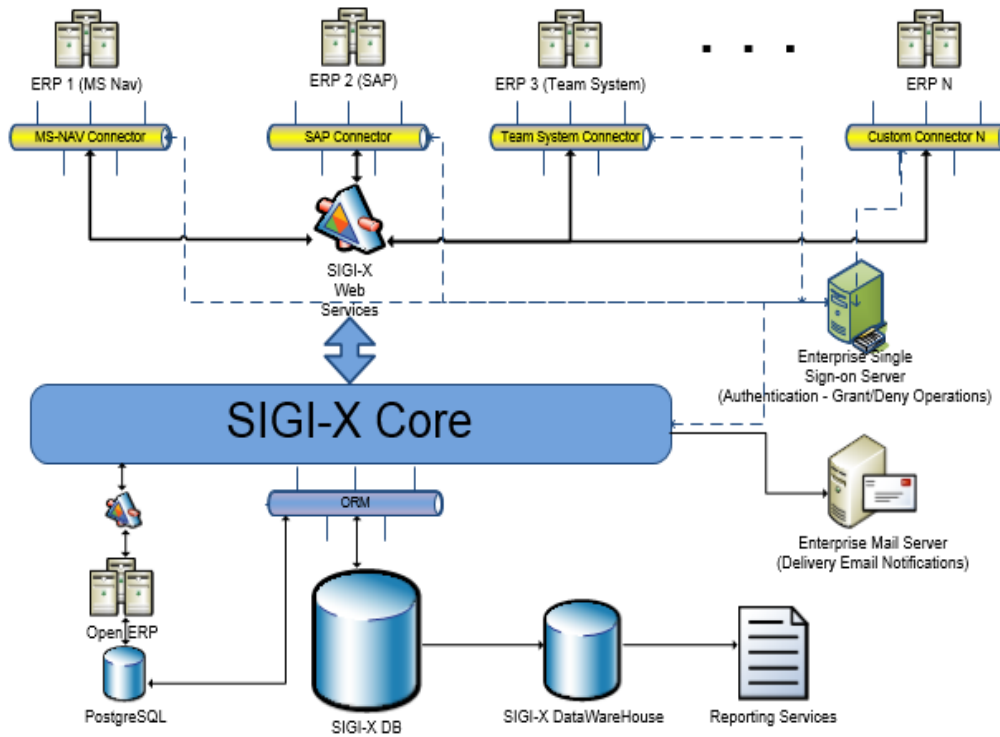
ERP 1 (MS Nav)

ERP 2 (SAP)

ERP 3 (Team System)

. . . .

ERP N

MS-NAV Connector

SAP Connector

Team System Connector

Custom Connector N

SIGI-X Web Services

Enterprise Single Sign-on Server (Authentication - Grant/Deny Operations)

SIGI-X Core

ORM

Enterprise Mail Server (Delivery Email Notifications)

Open ERP

PostgreSQL

SIGI-X DB

SIGI-X DataWareHouse

Reporting Services